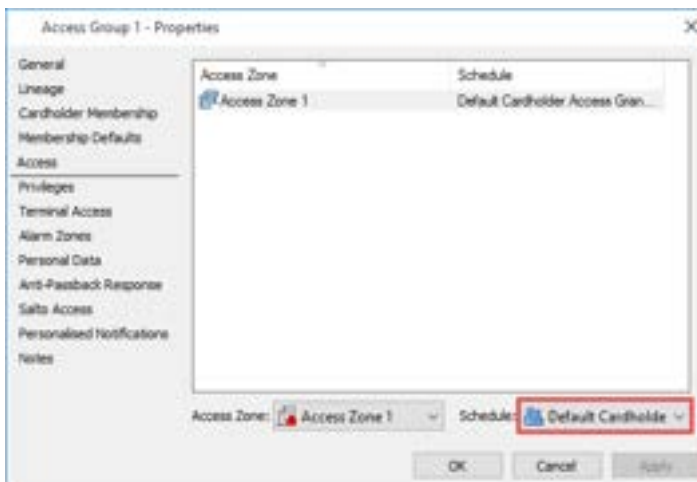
Access Group 1 - Properties

X

General
Lineage
Cardholder Membership
Membership Defaults
Access
Privileges
Terminal Access
Alarm Zones
Personal Data
Anti-Passback Response
Salto Access
Personalised Notifications
Notes

| Access Zone | Schedule |
|---|---|
| Access Zone 1 | Default Cardholder Access Gran... |

Access Zone: Access Zone 1

Schedule: Default Cardholde

OK

Cancel

Apply